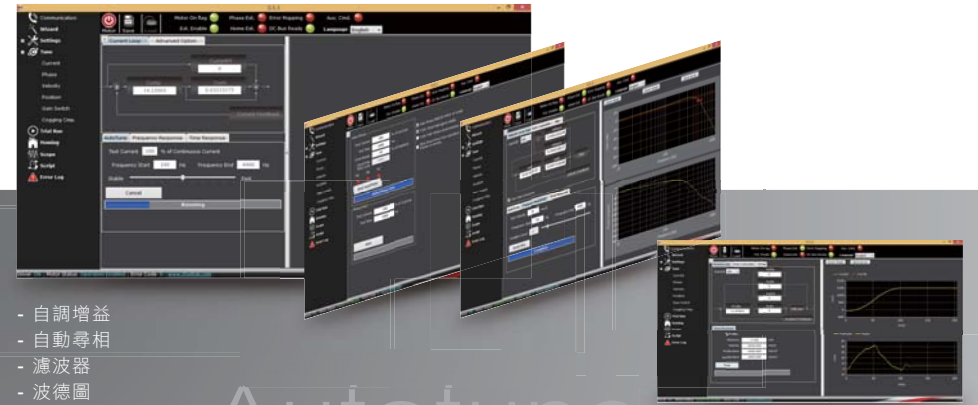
Communication
Wizard
Settings
Tune
Current
Phase
Velocity
Position
Gain Switch
Cogging Cmp.
Trial Run
Homing
Scope
Script
Error Log

Motor
Save
Motor On Req.
Ext. Enable
Phase Est.
Home Est.
Error Mapping
DC Bus Ready
Aux. Cmd.
Language
English

Current Loop
Advanced Options

AutoTune
Frequency Response
Time Response
Test Current
100
% of Continuous Current
Frequency Start
100
Hz
Frequency End
4000
Hz
Stable
Fast
Cancel
Measuring

- 自調增益
- 自動尋相
- 濾波器
- 波德圖

Autotune